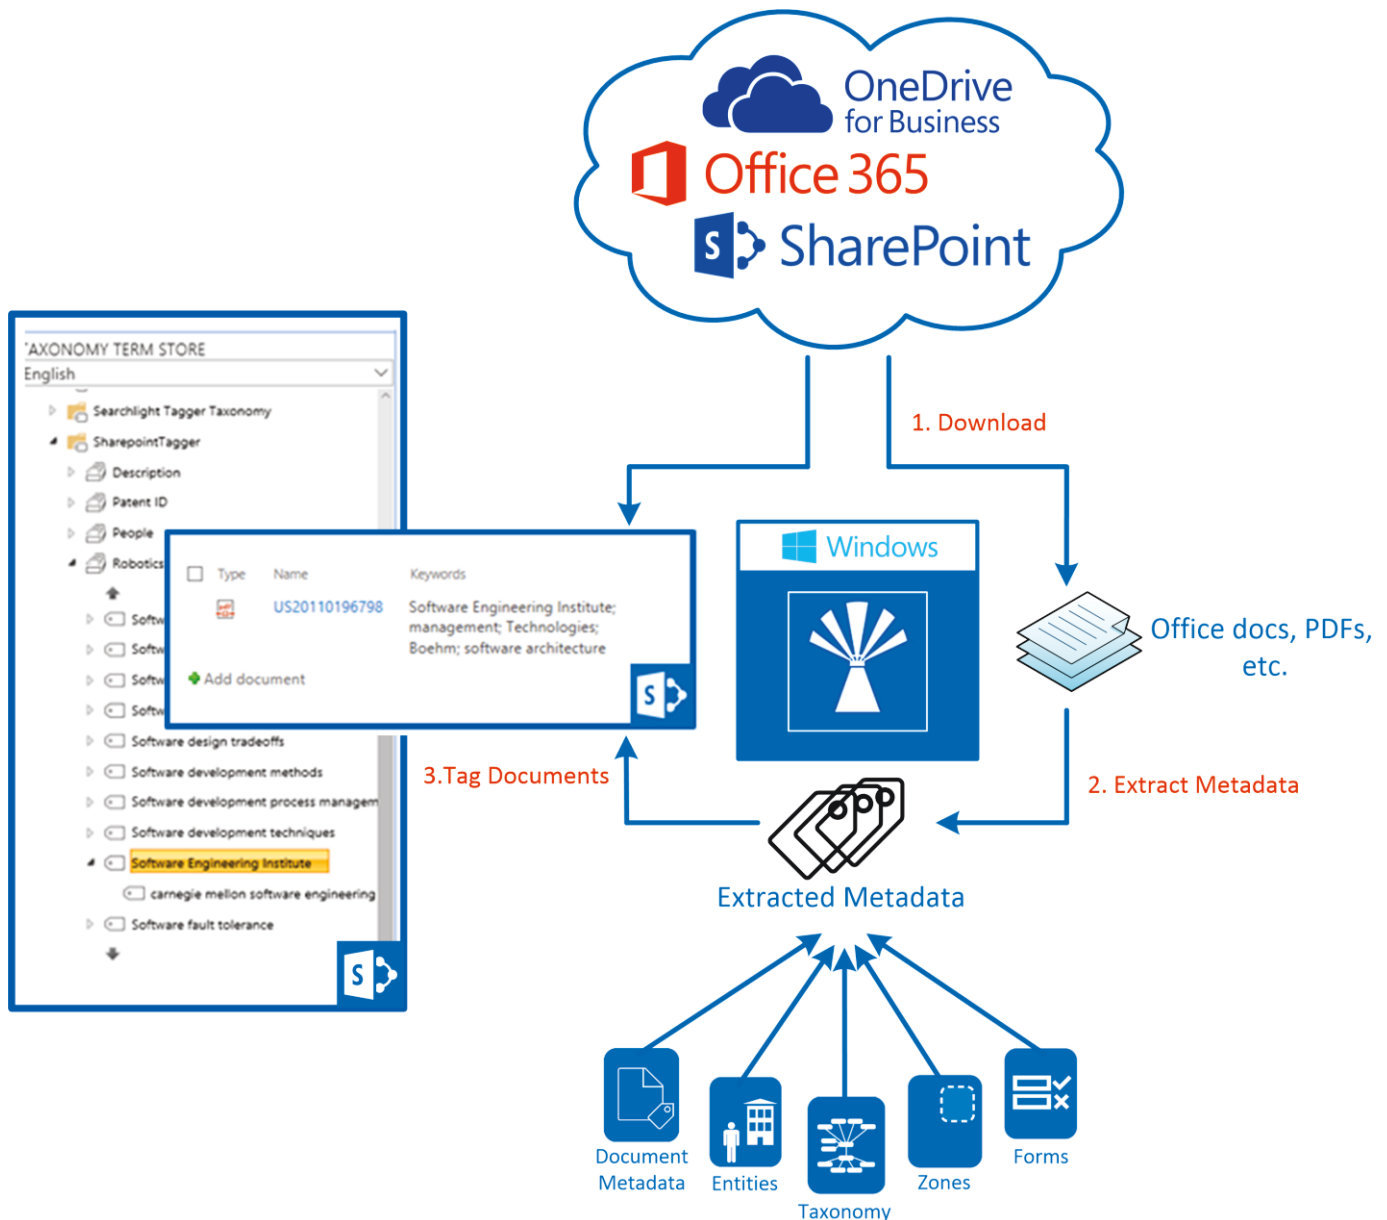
OneDrive for Business

Office 365

SharePoint

'AXONOMY TERM STORE
English

Searchlight Tagger Taxonomy
SharepointTagger
Description
Patent ID
People
Robotics
Softw
Softw
Softw
Softw
Software design tradeoffs
Software development methods
Software development process managem
Software development techniques
Software Engineering Institute
carnegie mellon software engineering
Software fault tolerance

| Type | Name | Keywords |
|---|---|---|
| | US20110196798 | Software Engineering Institute; management; Technologies; Boehm; software architecture |

Add document

1. Download

Windows

Office docs, PDFs, etc.

3.Tag Documents

2. Extract Metadata

Extracted Metadata

Document Metadata

Entities

Taxonomy

Zones

Forms